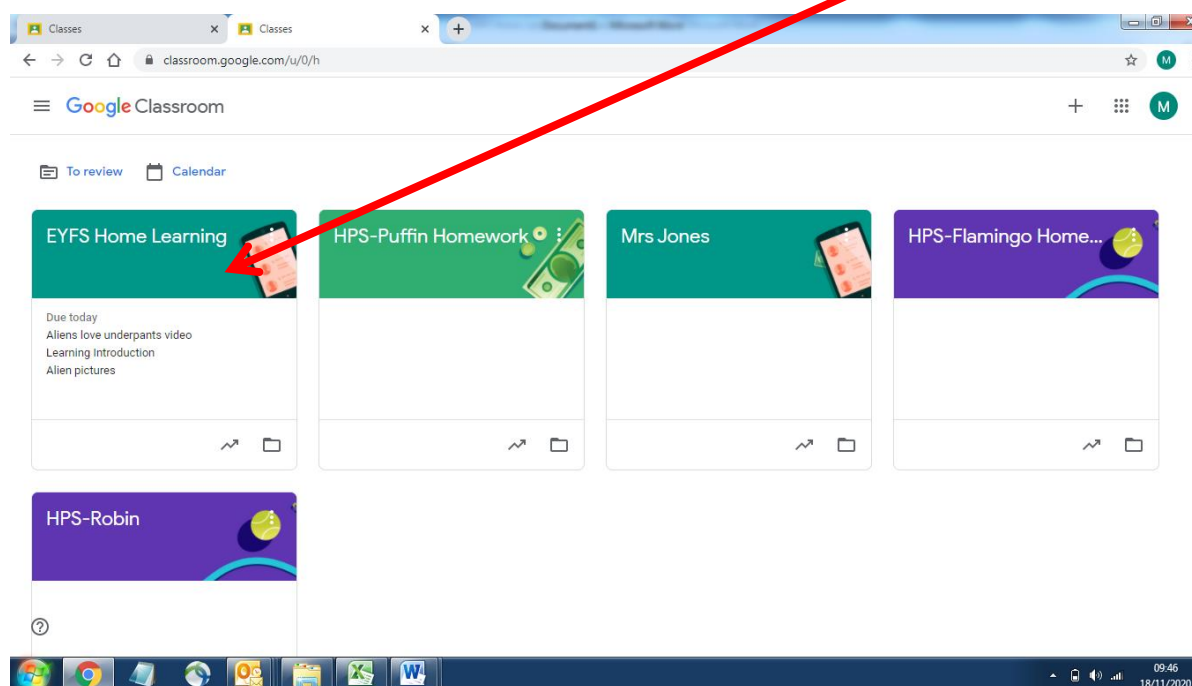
Classes
Classes
Document1 - Microsoft Word
classroom.google.com/u/0/h
M
Google Classroom
M
To review
Calendar

EYFS Home Learning
Due today
Aliens love underpants video
Learning Introduction
Alien pictures

HPS-Puffin Homework

Mrs Jones

HPS-Flamingo Home...

HPS-Robin

09:46
18/11/2020